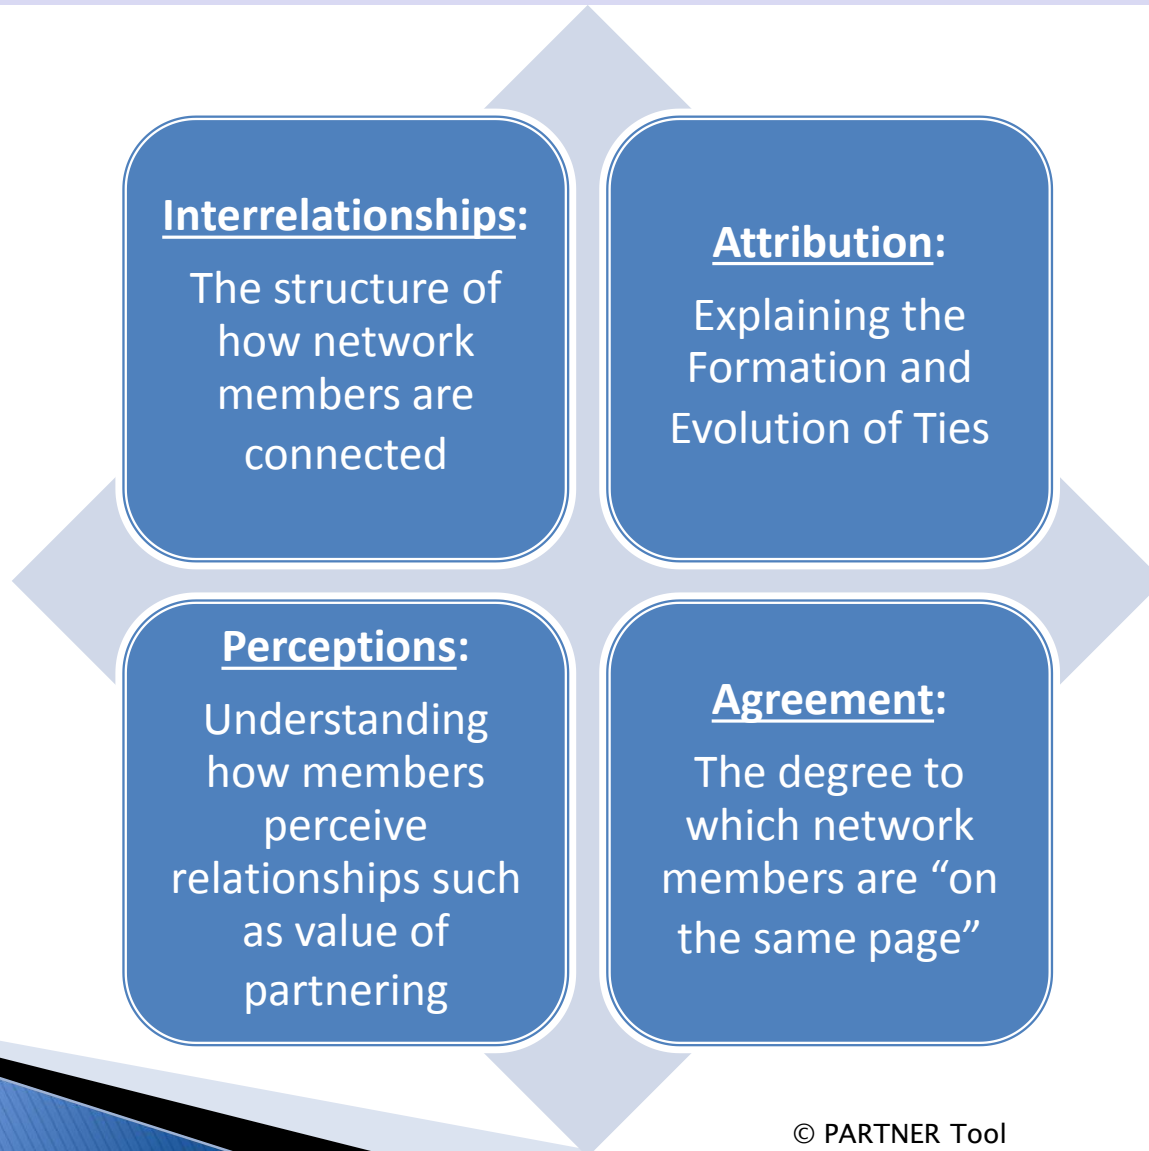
Interrelationships:

The structure of how network members are connected

Attribution:

Explaining the Formation and Evolution of Ties

Perceptions:

Understanding how members perceive relationships such as value of partnering

Agreement:

The degree to which network members are “on the same page”

© PARTNER Tool